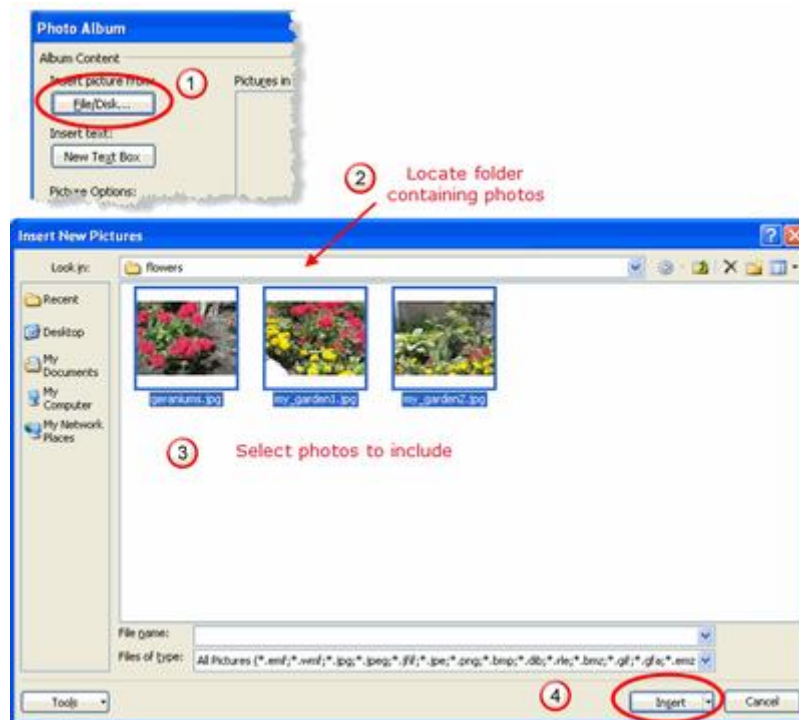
Photo Album

Album Content

Insert picture from:

File/Disk...

1

Pictures in

Insert text:

New Text Box

Picture Options:

2

Locate folder containing photos

Insert New Pictures

Look in: flowers

Recent

Desktop

My Documents

My Computer

My Network Places

geraniums.jpg

my_garden1.jpg

my_garden2.jpg

3

Select photos to include

File name:

Files of type: All Pictures (*.emf;*.wmf;*.jpg;*.jpeg;*.jfif;*.jpe;*.png;*.bmp;*.dib;*.rle;*.bmz;*.gif;*.gfa;*.emz

Tools

4

Insert

Cancel